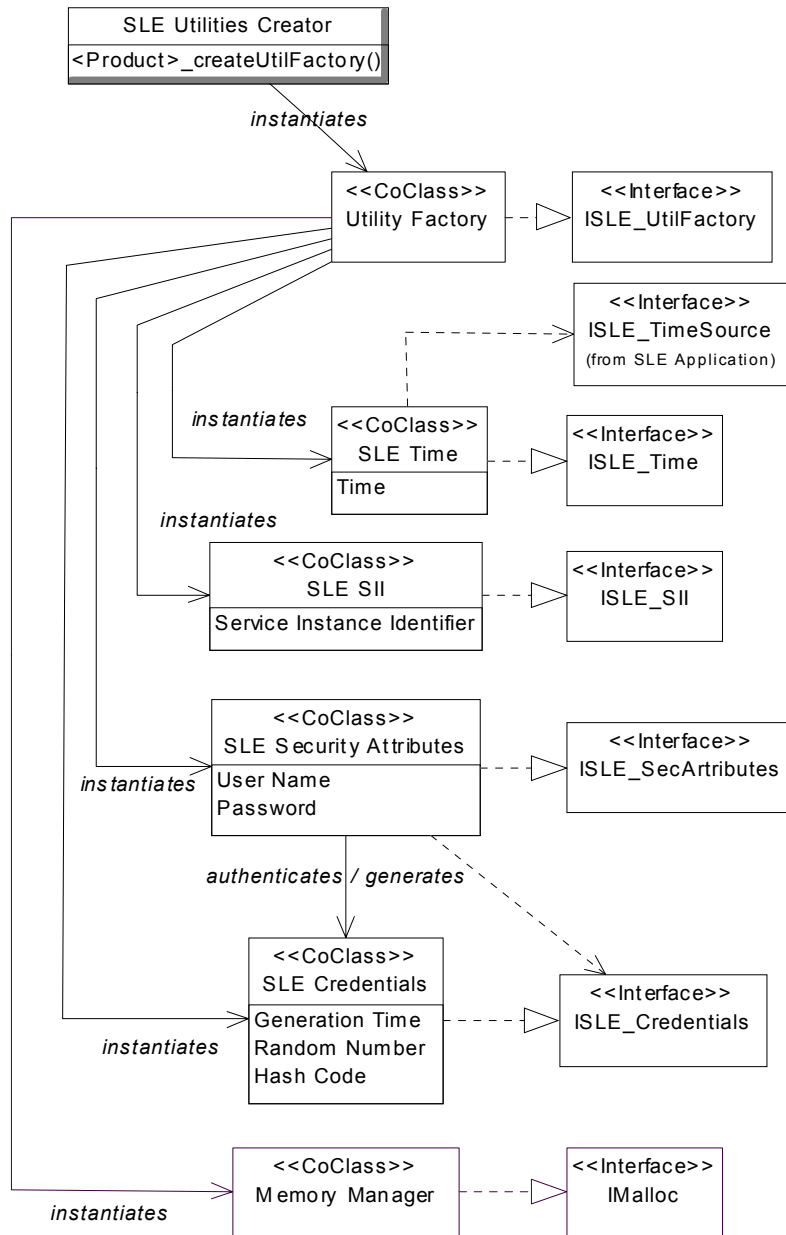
SLE Utilities Creator
<Product>_createUtilFactory()

instantiates

<<CoClass>>
Utility Factory

<<Interface>>
ISLE_UtilFactory

<<Interface>>
ISLE_TimeSource
(from SLE Application)

instantiates

<<CoClass>>
SLE Time
Time

<<Interface>>
ISLE_Time

instantiates

<<CoClass>>
SLE SII
Service Instance Identifier

<<Interface>>
ISLE_SII

<<CoClass>>
SLE Security Attributes
User Name
Password

<<Interface>>
ISLE_SecArtributes

instantiates

authenticates / generates

<<CoClass>>
SLE Credentials
Generation Time
Random Number
Hash Code

<<Interface>>
ISLE_Credentials

instantiates

<<CoClass>>
Memory Manager

<<Interface>>
IMalloc

instantiates